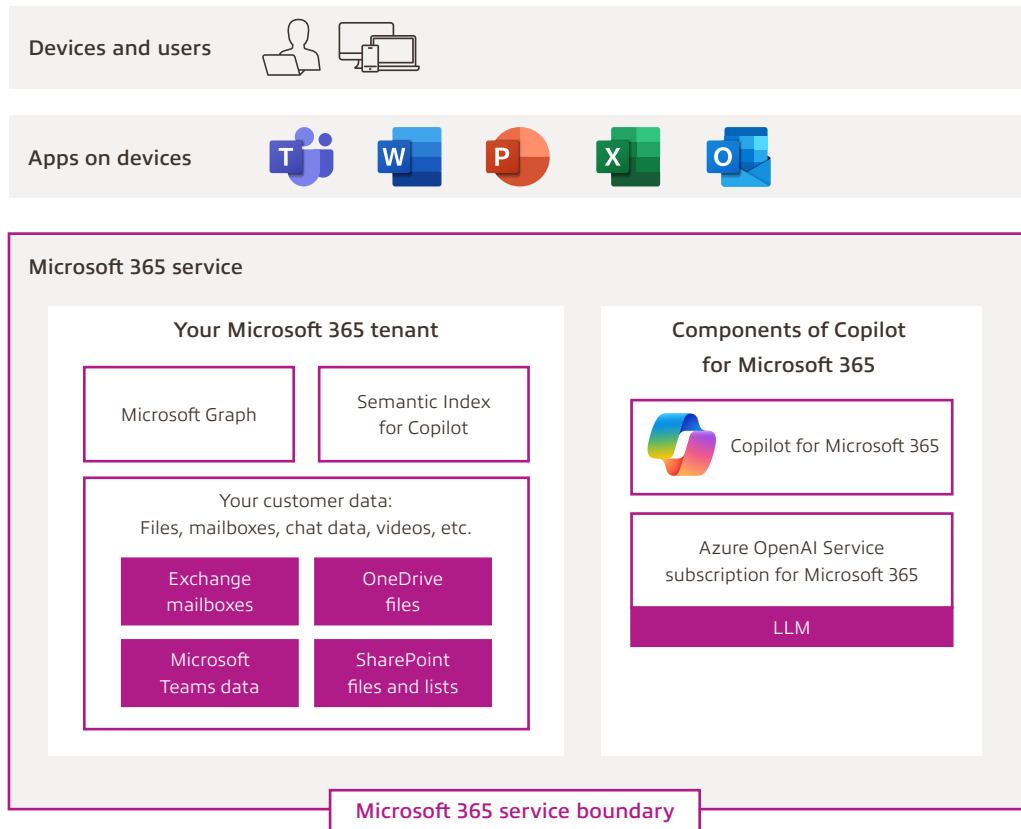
Devices and users

Apps on devices

T W P X O

Microsoft 365 service

Your Microsoft 365 tenant

Microsoft Graph

Semantic Index for Copilot

Your customer data: Files, mailboxes, chat data, videos, etc.

Exchange mailboxes

OneDrive files

Microsoft Teams data

SharePoint files and lists

Components of Copilot for Microsoft 365

Copilot for Microsoft 365

Azure OpenAI Service subscription for Microsoft 365

LLM

Microsoft 365 service boundary